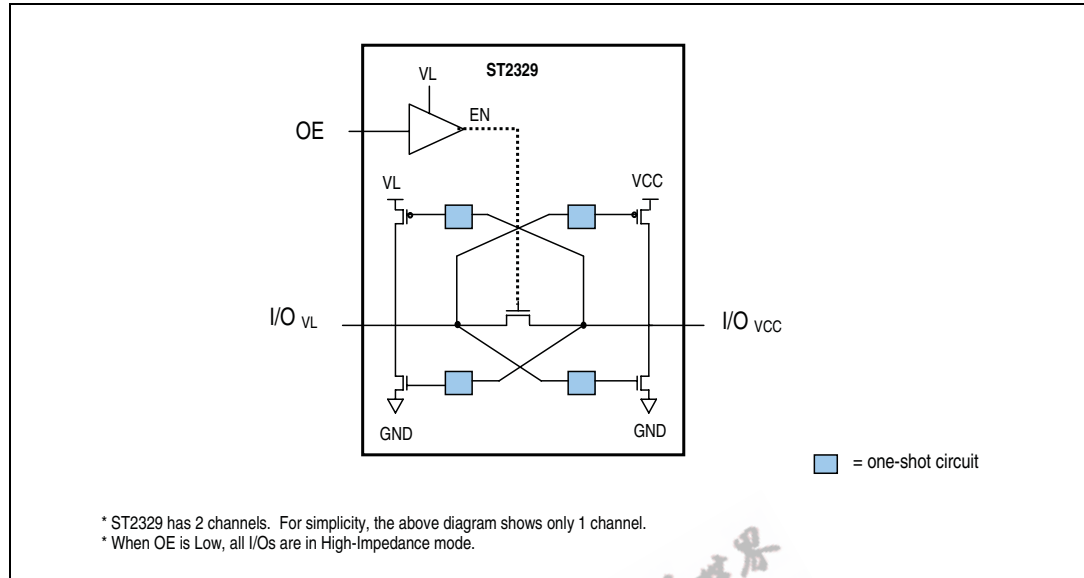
ST2329

VL

EN

OE

VL

VCC

I/O $_{VL}$

I/O $_{VCC}$

GND

GND

= one-shot circuit

* ST2329 has 2 channels. For simplicity, the above diagram shows only 1 channel.
* When OE is Low, all I/Os are in High-Impedance mode.